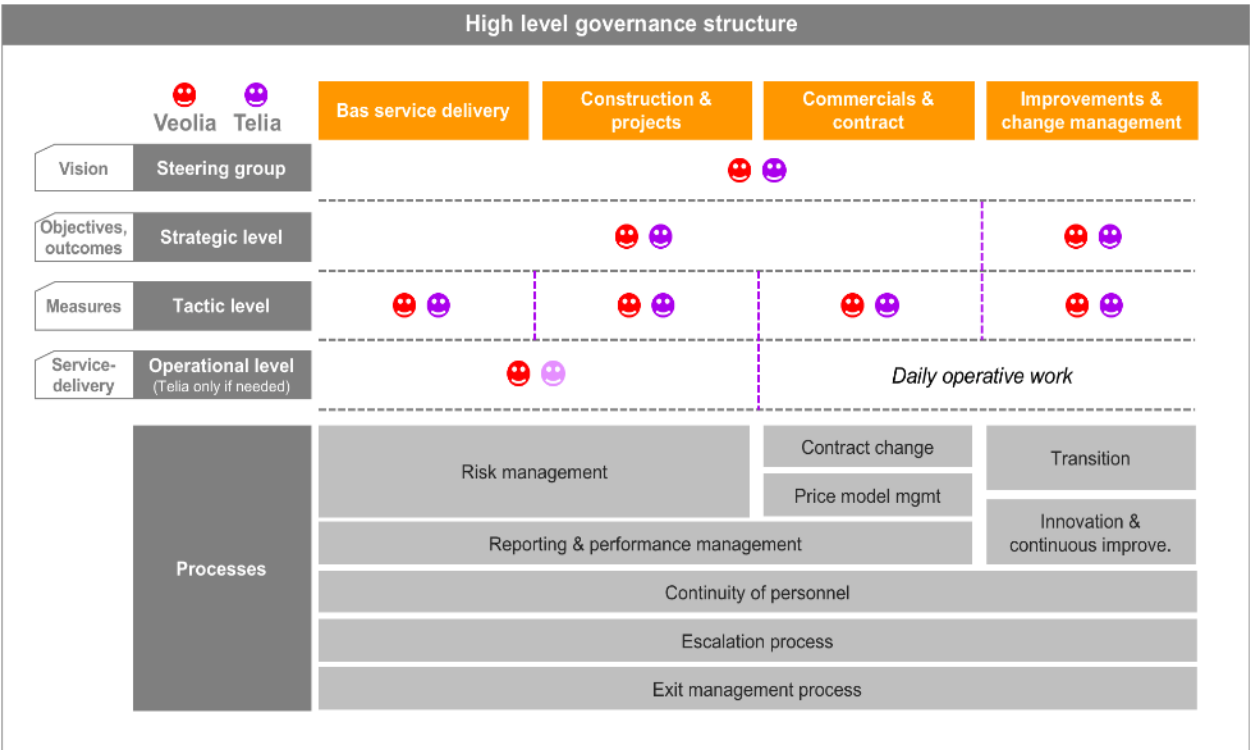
High level governance structure

Veolia Telia

Bas service delivery

Construction & projects

Commercials & contract

Improvements & change management

Vision

Steering group

Objectives, outcomes

Strategic level

Measures

Tactic level

Service-delivery

Operational level (Telia only if needed)

Daily operative work

Processes

Risk management

Contract change

Price model mgmt

Transition

Reporting & performance management

Innovation & continuous improve.

Continuity of personnel

Escalation process

Exit management process